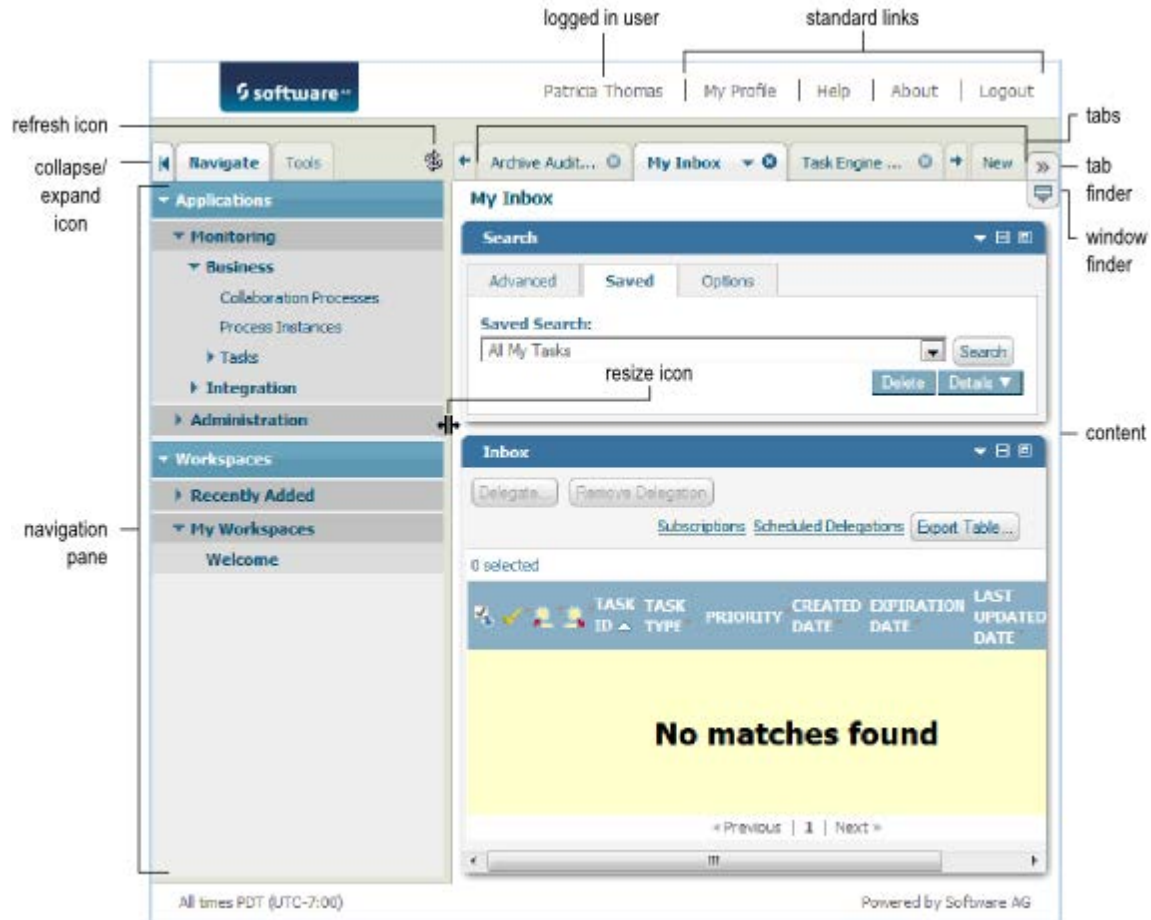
logged in user

standard links

software

Patricia Thomas | My Profile | Help | About | Logout

refresh icon

tabs

collapse/ expand icon

Navigate Tools

Archive Audit... My Inbox Task Engine ... New

tab finder

window finder

Applications

Monitoring

Business

Collaboration Processes

Process Instances

Tasks

Integration

Administration

Workspaces

Recently Added

My Workspaces

Welcome

navigation pane

My Inbox

Search

Advanced Saved Options

Saved Search:

All My Tasks

Search

resize icon

Delete Details ▼

content

Inbox

Delegate... Remove Delegation

Subscriptions Scheduled Delegations Export Table...

0 selected

| | TASK ID | TASK TYPE | PRIORITY | CREATED DATE | EXPIRATION DATE | LAST UPDATED DATE |
|---|---|---|---|---|---|---|

No matches found

« Previous | 1 | Next »

All times PDT (UTC-7:00)

Powered by Software AG